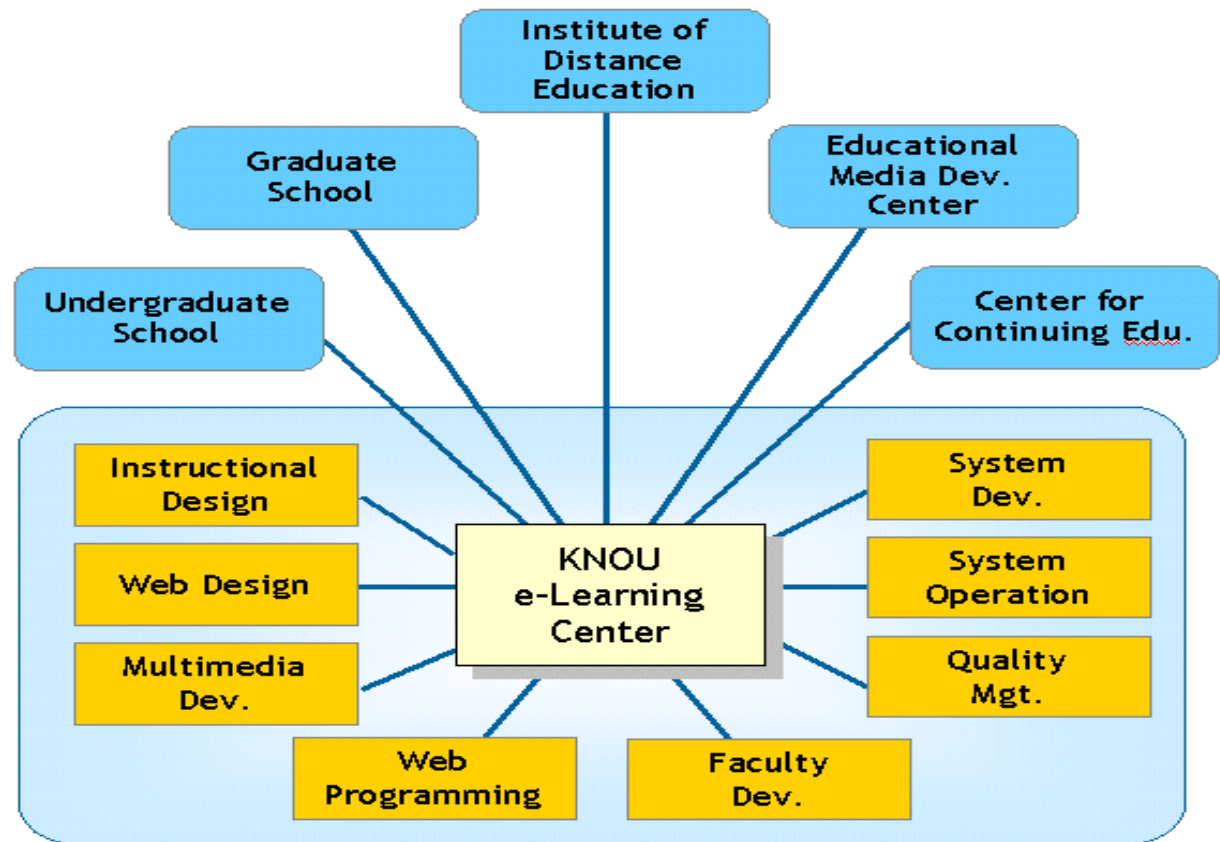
Institute of Distance Education

Graduate School

Educational Media Dev. Center

Undergraduate School

Center for Continuing Edu.

Instructional Design

Web Design

Multimedia Dev.

KNOU e-Learning Center

System Dev.

System Operation

Quality Mgt.

Web Programming

Faculty Dev.